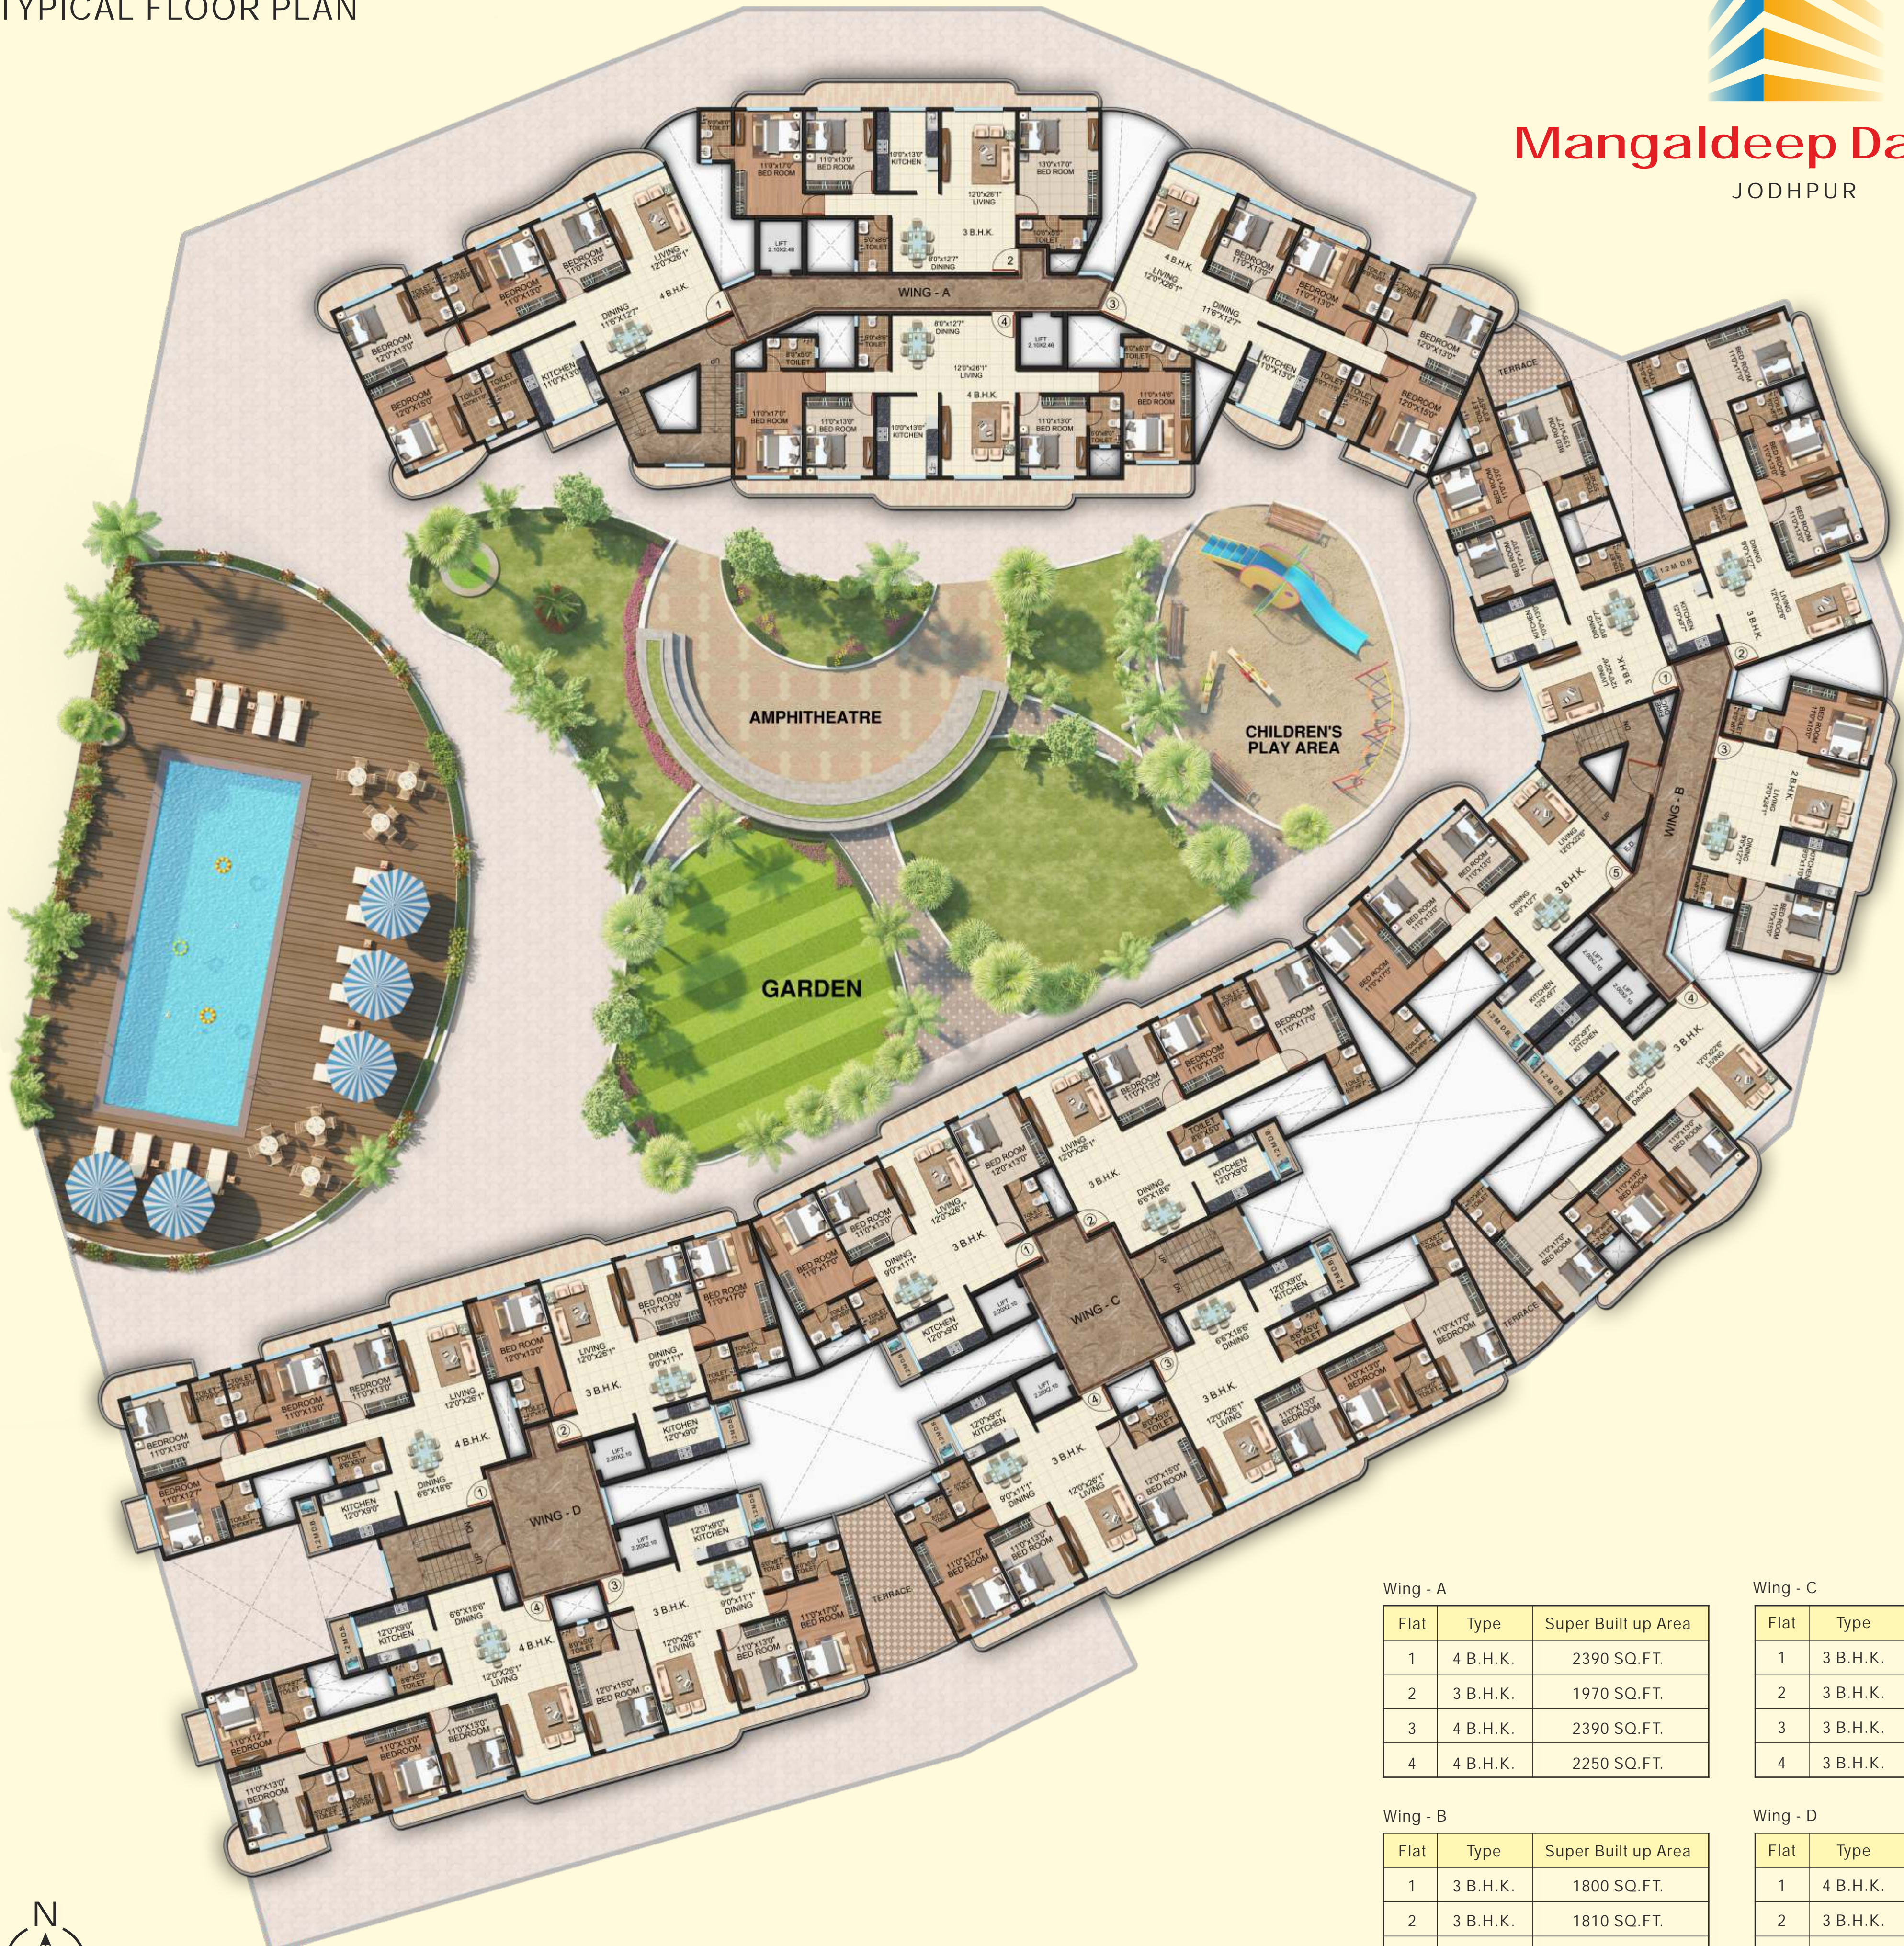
TYPICAL FLOOR PLAN

Mangaldeep Da
JODHPUR

WING - A
WING - B
WING - C
WING - D

AMPHITHEATRE
CHILDREN'S PLAY AREA
GARDEN

TERRACE

Wing - A

| Flat | Type | Super Built up Area |
|---|---|---|
| 1 | 4 B.H.K. | 2390 SQ.FT. |
| 2 | 3 B.H.K. | 1970 SQ.FT. |
| 3 | 4 B.H.K. | 2390 SQ.FT. |
| 4 | 4 B.H.K. | 2250 SQ.FT. |

Wing - C

| Flat | Type |
|---|---|
| 1 | 3 B.H.K. |
| 2 | 3 B.H.K. |
| 3 | 3 B.H.K. |
| 4 | 3 B.H.K. |

Wing - B

| Flat | Type | Super Built up Area |
|---|---|---|
| 1 | 3 B.H.K. | 1800 SQ.FT. |
| 2 | 3 B.H.K. | 1810 SQ.FT. |

Wing - D

| Flat | Type |
|---|---|
| 1 | 4 B.H.K. |
| 2 | 3 B.H.K. |

N